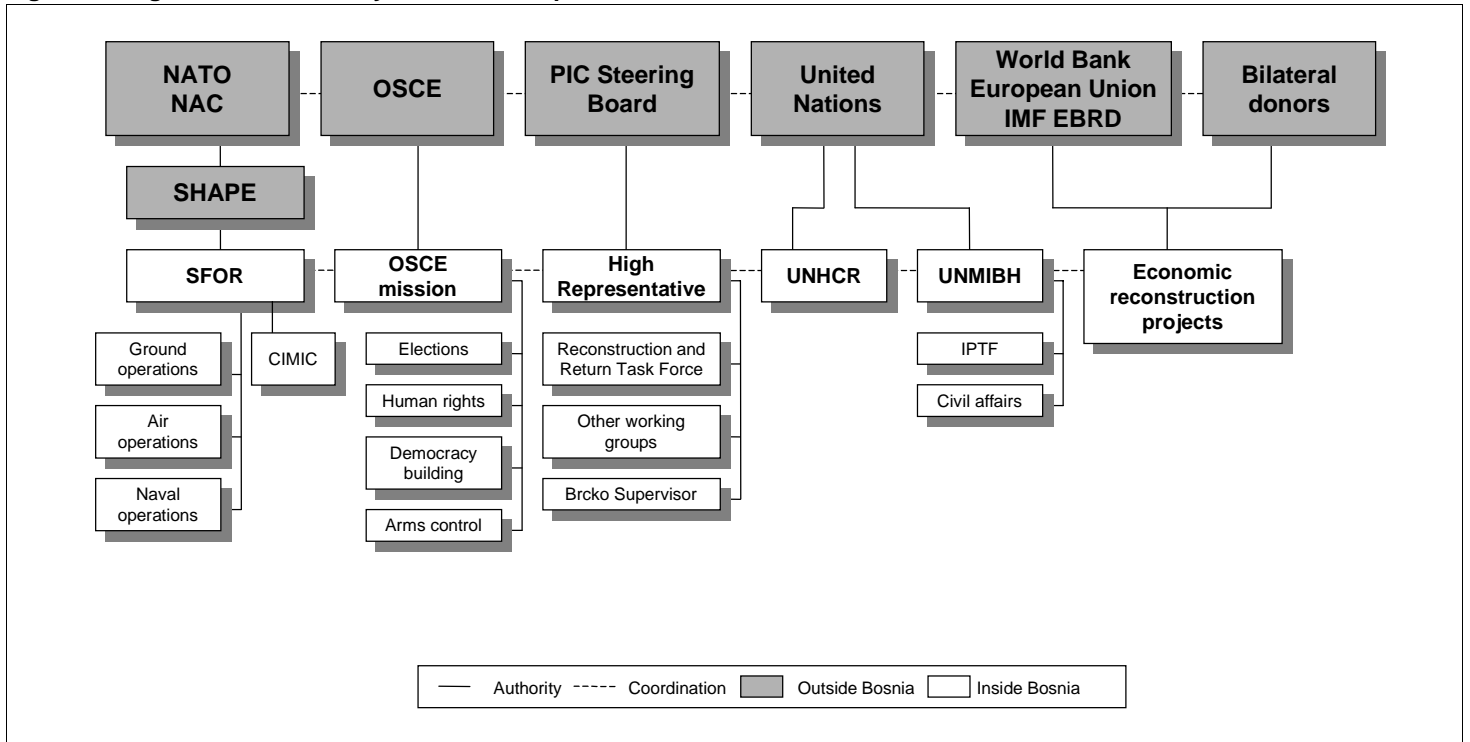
NATO NAC

OSCE

PIC Steering Board

United Nations

World Bank European Union IMF EBRD

Bilateral donors

SHAPE

SFOR

OSCE mission

High Representative

UNHCR

UNMIBH

Economic reconstruction projects

Ground operations

Air operations

Naval operations

CIMIC

Elections

Human rights

Democracy building

Arms control

Reconstruction and Return Task Force

Other working groups

Brcko Supervisor

IPTF

Civil affairs

Authority ----- Coordination Outside Bosnia Inside Bosnia